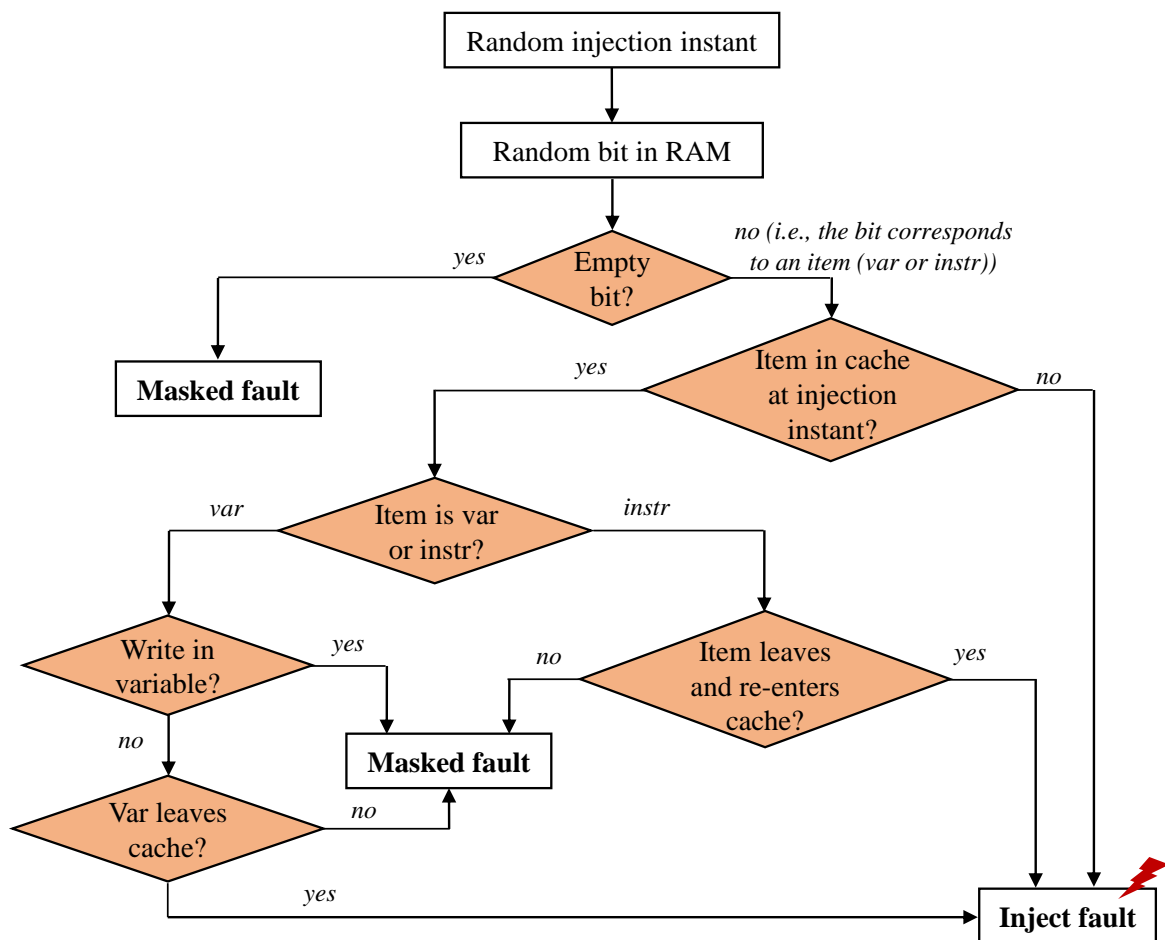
Random injection instant

Random bit in RAM

yes

Empty bit?

no (i.e., the bit corresponds to an item (var or instr))

Masked fault

yes

Item in cache at injection instant?

no

var

Item is var or instr?

instr

Write in variable?

yes

no

Item leaves and re-enters cache?

yes

no

Masked fault

Var leaves cache?

no

yes

Inject fault